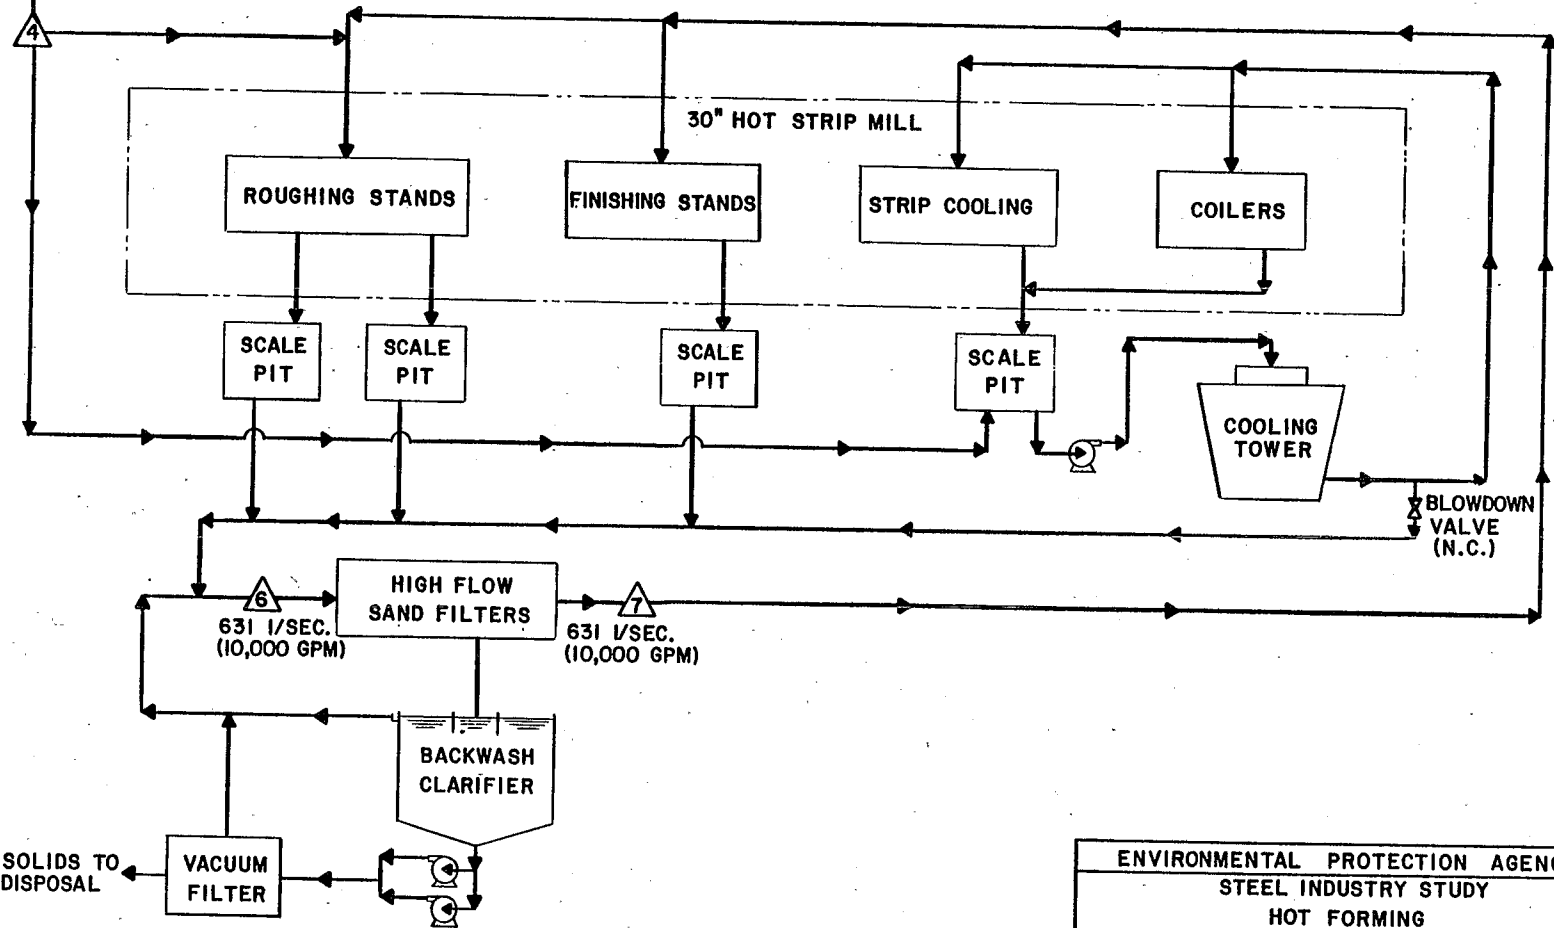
4

30" HOT STRIP MILL

ROUGHING STANDS

FINISHING STANDS

STRIP COOLING

COILERS

SCALE PIT

SCALE PIT

SCALE PIT

SCALE PIT

COOLING TOWER

BLOWDOWN VALVE (N.C.)

6
631 l/SEC. (10,000 GPM)

HIGH FLOW SAND FILTERS

7
631 l/SEC. (10,000 GPM)

BACKWASH CLARIFIER

SOLIDS TO DISPOSAL

VACUUM FILTER

ENVIRONMENTAL PROTECTION AGEN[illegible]
STEEL INDUSTRY STUDY
HOT FORMING